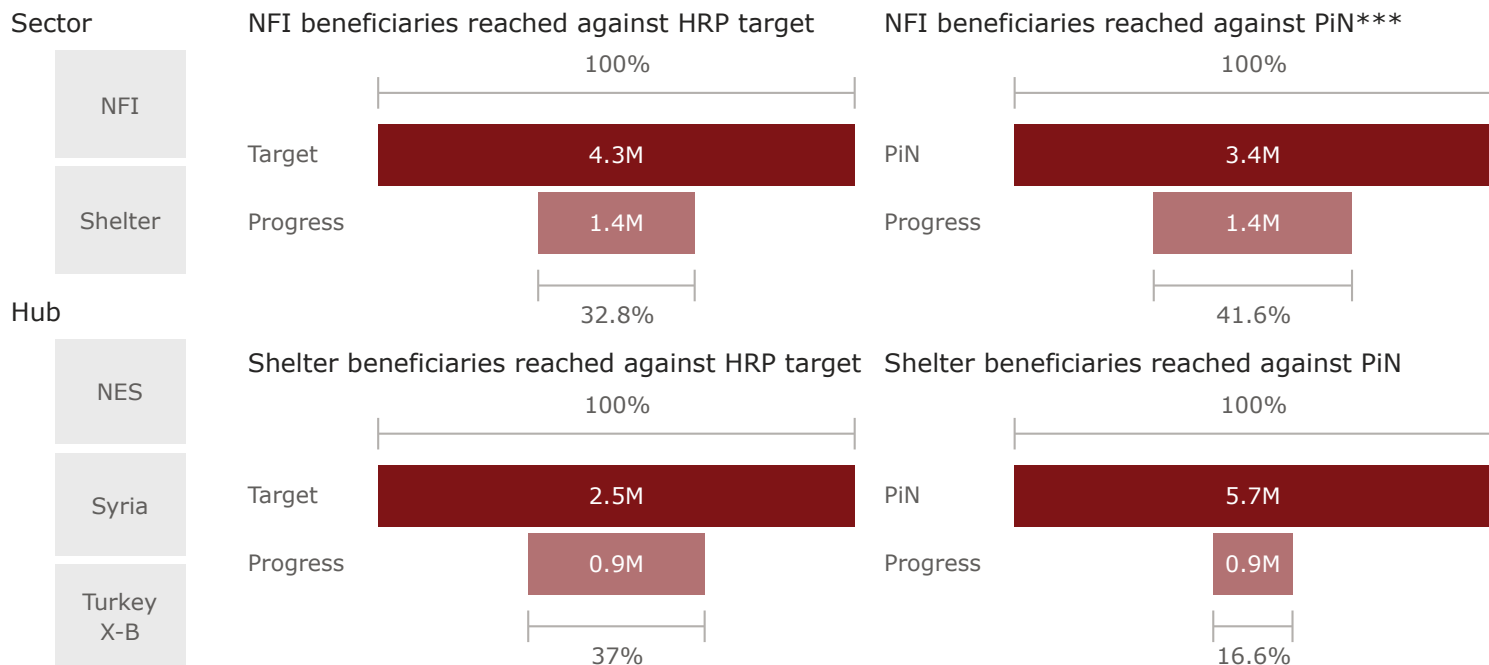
Sector

NFI

Shelter

Hub

NES

Syria

Turkey X-B

NFI beneficiaries reached against HRP target

100%

Target 4.3M

Progress 1.4M

32.8%

NFI beneficiaries reached against PiN***

100%

PiN 3.4M

Progress 1.4M

41.6%

Shelter beneficiaries reached against HRP target

100%

Target 2.5M

Progress 0.9M

37%

Shelter beneficiaries reached against PiN

100%

PiN 5.7M

Progress 0.9M

16.6%